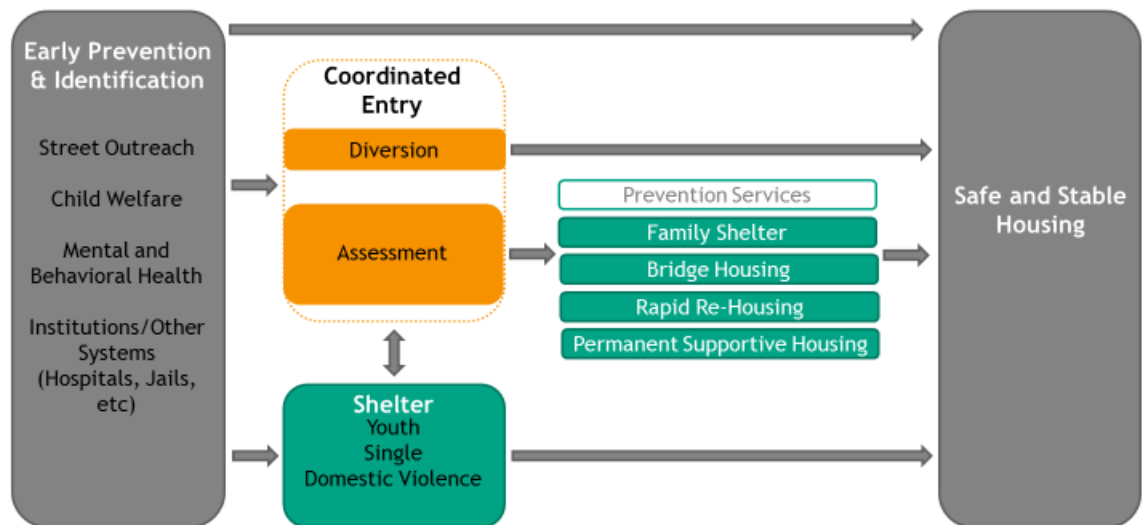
Early Prevention & Identification

Street Outreach

Child Welfare

Mental and Behavioral Health

Institutions/Other Systems (Hospitals, Jails, etc)

Coordinated Entry

Diversion

Assessment

Shelter
Youth
Single
Domestic Violence

Prevention Services

Family Shelter

Bridge Housing

Rapid Re-Housing

Permanent Supportive Housing

Safe and Stable Housing